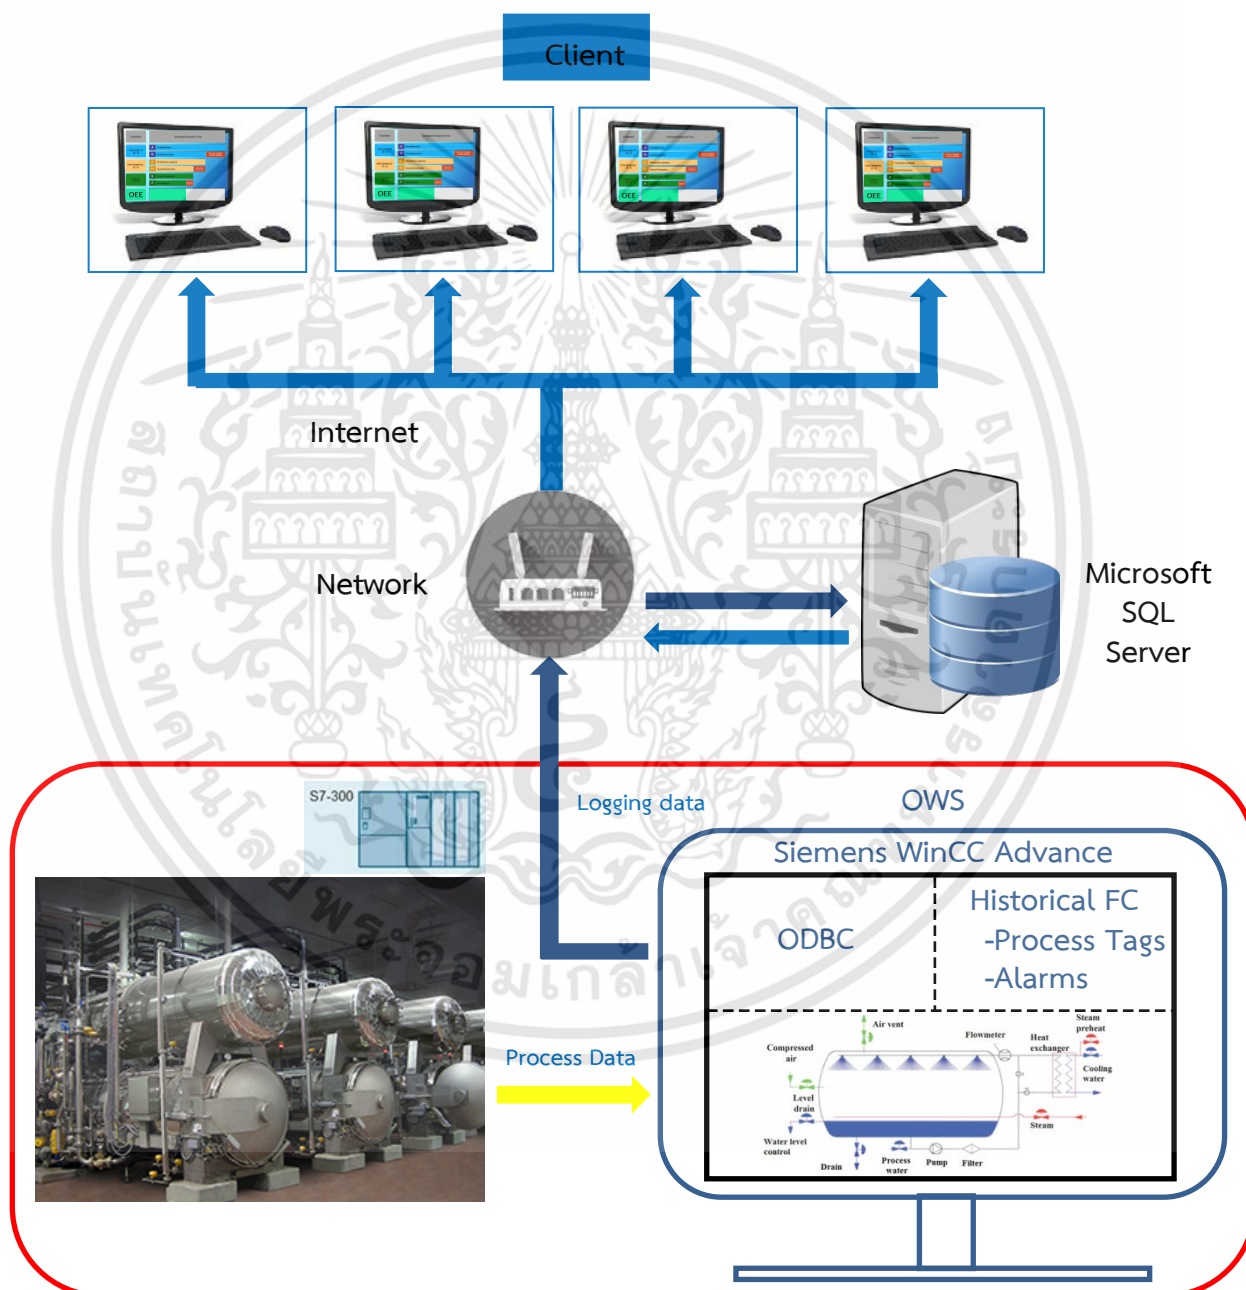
Client

OEE

OEE

OEE

OEE

Internet

Network

Microsoft SQL Server

S7-300

Logging data

OWS

Siemens WinCC Advance

ODBC

Historical FC
-Process Tags
-Alarms

Air vent

Flowmeter

Heat exchanger

Steam preheat

Compressed air

Cooling water

Level drain

Steam

Water level control

Drain

Process water

Pump

Filter

Process Data